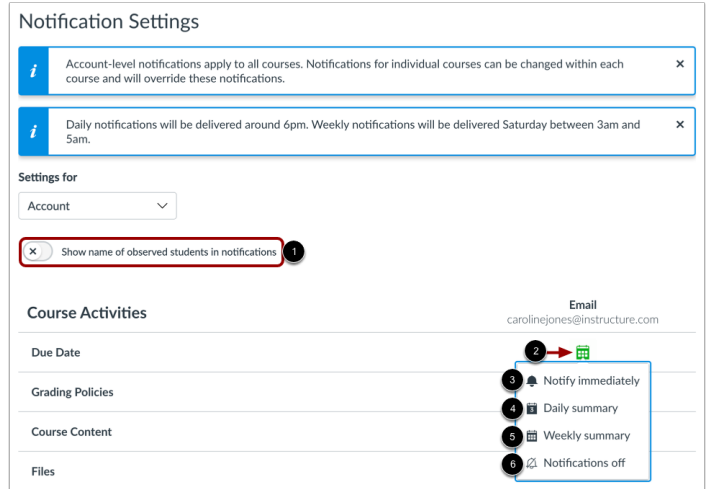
Notification Settings

*i* Account-level notifications apply to all courses. Notifications for individual courses can be changed within each course and will override these notifications. ×

*i* Daily notifications will be delivered around 6pm. Weekly notifications will be delivered Saturday between 3am and 5am. ×

Settings for

Account

× Show name of observed students in notifications 1

Course Activities

Email
carolinejones@instructure.com

Due Date

2

Grading Policies

3 Notify immediately

Course Content

4 Daily summary

5 Weekly summary

Files

6 Notifications off